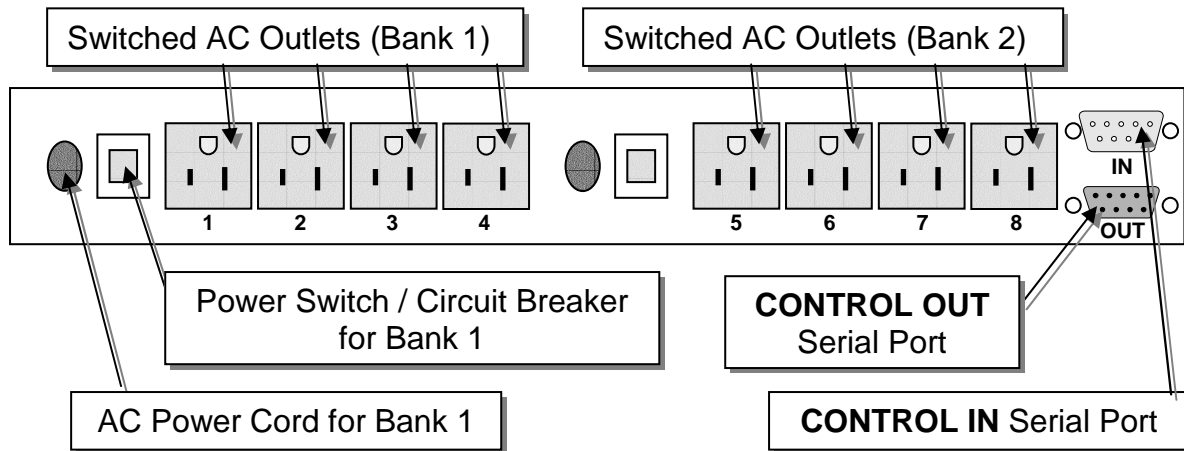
Switched AC Outlets (Bank 1)

Switched AC Outlets (Bank 2)

1 2 3 4

5 6 7 8

IN

OUT

Power Switch / Circuit Breaker for Bank 1

CONTROL OUT Serial Port

AC Power Cord for Bank 1

CONTROL IN Serial Port